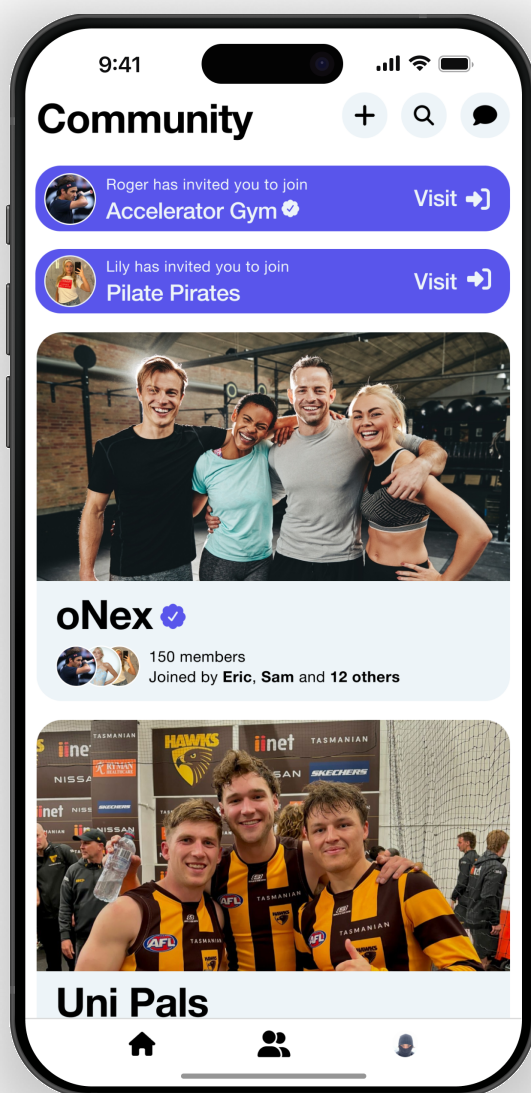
9:41

Community

Roger has invited you to join
Accelerator Gym
Visit

Lily has invited you to join
Pilate Pirates
Visit

oNex
150 members
Joined by **Eric**, **Sam** and **12 others**

HAWKS
iinet
TASMANIAN
NISSAN
SKECHERS
AFL
TASMANIA

Uni Pals